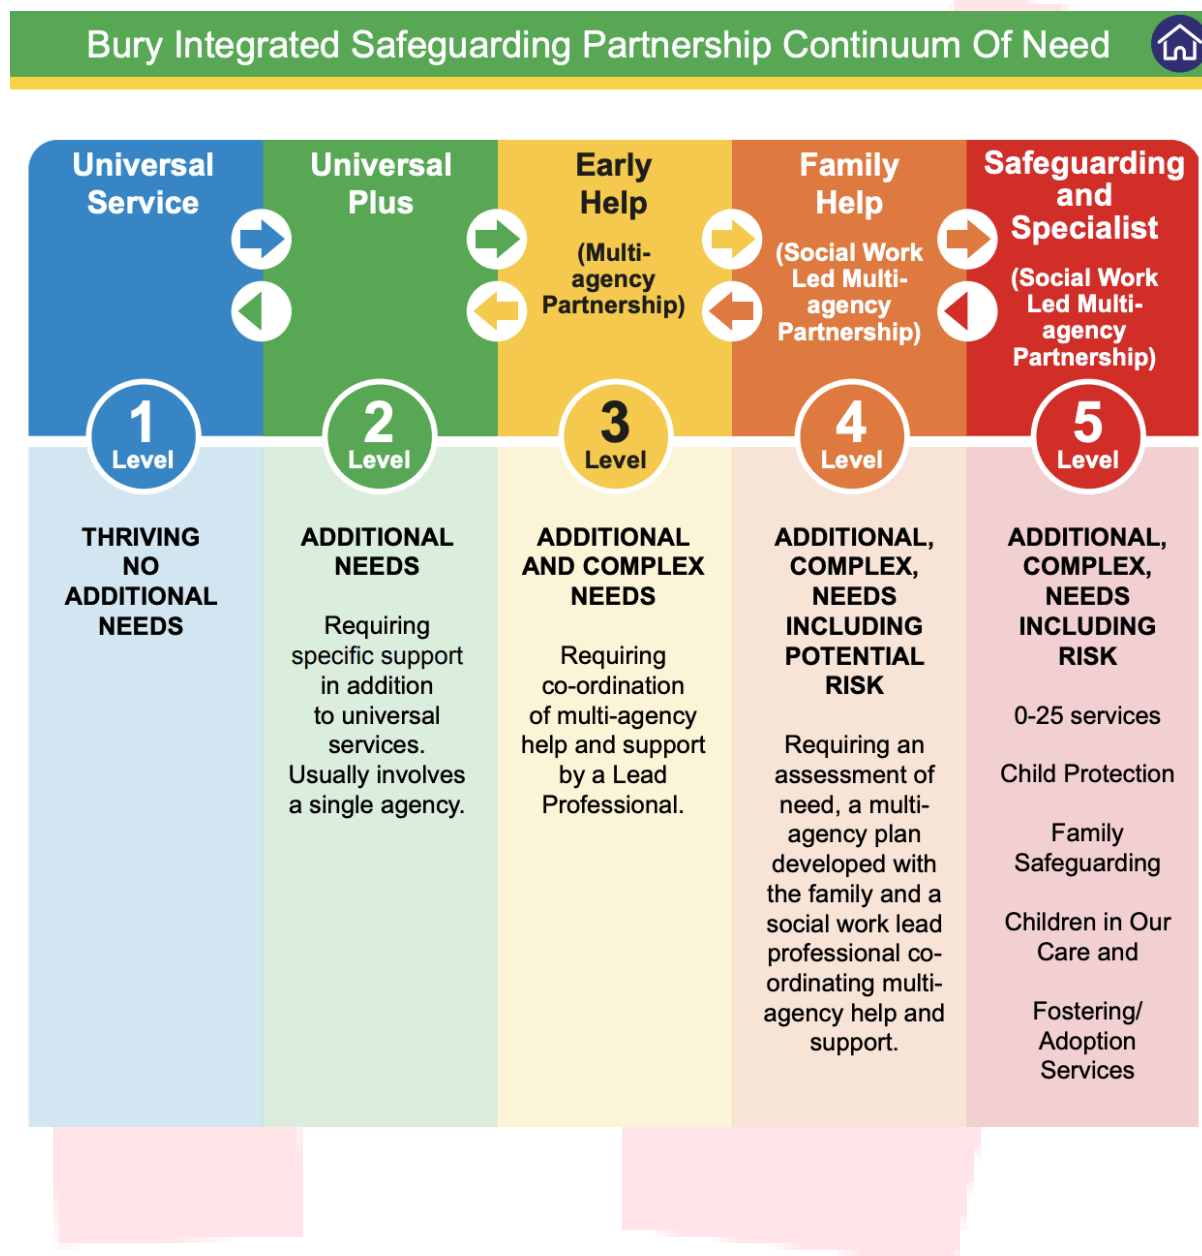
Bury Integrated Safeguarding Partnership Continuum Of Need

Universal Service

1 Level

THRIVING NO ADDITIONAL NEEDS

Universal Plus

2 Level

ADDITIONAL NEEDS

Requiring specific support in addition to universal services. Usually involves a single agency.

Early Help

(Multi-agency Partnership)

3 Level

ADDITIONAL AND COMPLEX NEEDS

Requiring co-ordination of multi-agency help and support by a Lead Professional.

Family Help

(Social Work Led Multi-agency Partnership)

4 Level

ADDITIONAL, COMPLEX, NEEDS INCLUDING POTENTIAL RISK

Requiring an assessment of need, a multi-agency plan developed with the family and a social work lead professional co-ordinating multi-agency help and support.

Safeguarding and Specialist

(Social Work Led Multi-agency Partnership)

5 Level

ADDITIONAL, COMPLEX, NEEDS INCLUDING RISK

0-25 services

Child Protection

Family Safeguarding

Children in Our Care and

Fostering/ Adoption Services